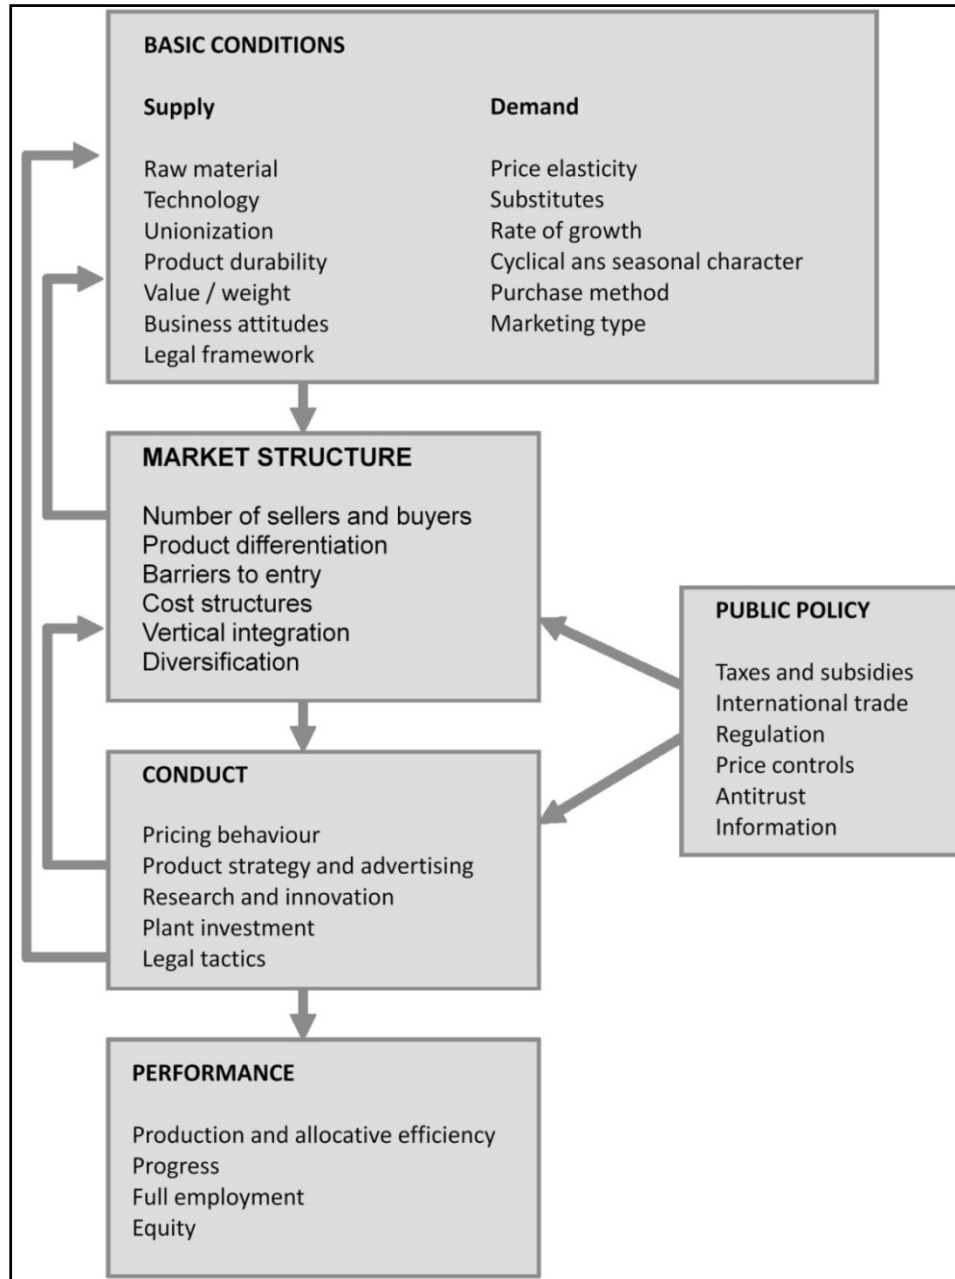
BASIC CONDITIONS

Supply

Raw material
Technology
Unionization
Product durability
Value / weight
Business attitudes
Legal framework

Demand

Price elasticity
Substitutes
Rate of growth
Cyclical ans seasonal character
Purchase method
Marketing type

MARKET STRUCTURE

Number of sellers and buyers
Product differentiation
Barriers to entry
Cost structures
Vertical integration
Diversification

PUBLIC POLICY

Taxes and subsidies
International trade
Regulation
Price controls
Antitrust
Information

CONDUCT

Pricing behaviour
Product strategy and advertising
Research and innovation
Plant investment
Legal tactics

PERFORMANCE

Production and allocative efficiency
Progress
Full employment
Equity